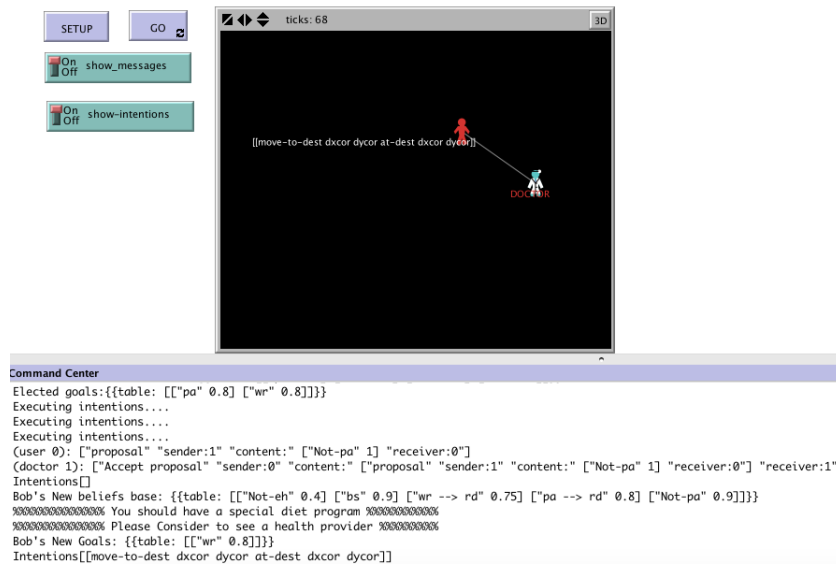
SETUP
GO
On Off show_messages
On Off show-intentions
ticks: 68
3D
[[move-to-dest dxcor dycor at-dest dxcor dycor]]
DOCTOR

Command Center
Elected goals:{{table: [["pa" 0.8] ["wr" 0.8]]}}
Executing intentions....
Executing intentions....
Executing intentions....
(user 0): ["proposal" "sender:1" "content:" ["Not-pa" 1] "receiver:0"]
(doctor 1): ["Accept proposal" "sender:0" "content:" ["proposal" "sender:1" "content:" ["Not-pa" 1] "receiver:0"] "receiver:1"
Intentions[]
Bob's New beliefs base: {{table: [["Not-eh" 0.4] ["bs" 0.9] ["wr --> rd" 0.75] ["pa --> rd" 0.8] ["Not-pa" 0.9]]}}
%%%%%%%%%%%%% You should have a special diet program %%%%%%%%%%
%%%%%%%%%%%%% Please Consider to see a health provider %%%%%%%%%
Bob's New Goals: {{table: [["wr" 0.8]]}}
Intentions[[move-to-dest dxcor dycor at-dest dxcor dycor]]